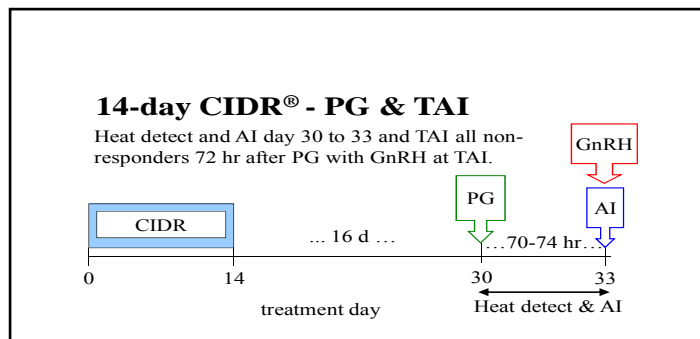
14-day CIDR® - PG & TAI

Heat detect and AI day 30 to 33 and TAI all non-responders 72 hr after PG with GnRH at TAI.

GnRH

PG

AI

CIDR

... 16 d ...

...70-74 hr...

0

14

30

33

treatment day

Heat detect & AI